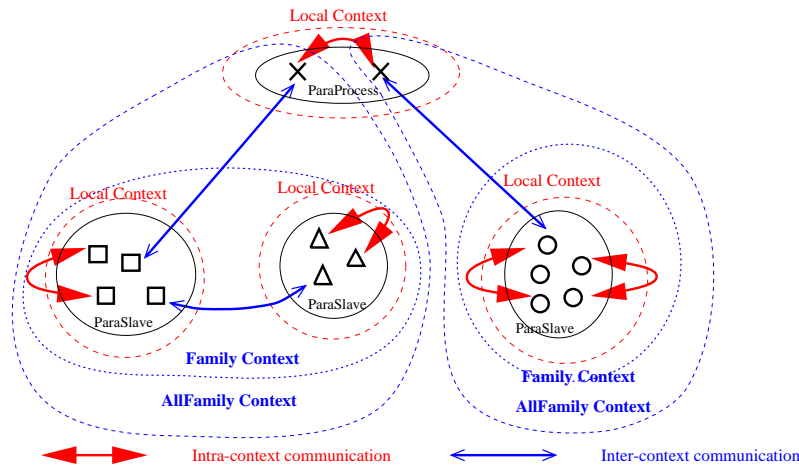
Local Context

ParaProcess

Local Context

Local Context

Local Context

ParaSlave

ParaSlave

ParaSlave

Family Context

AllFamily Context

Family Context

AllFamily Context

Intra-context communication

Inter-context communication